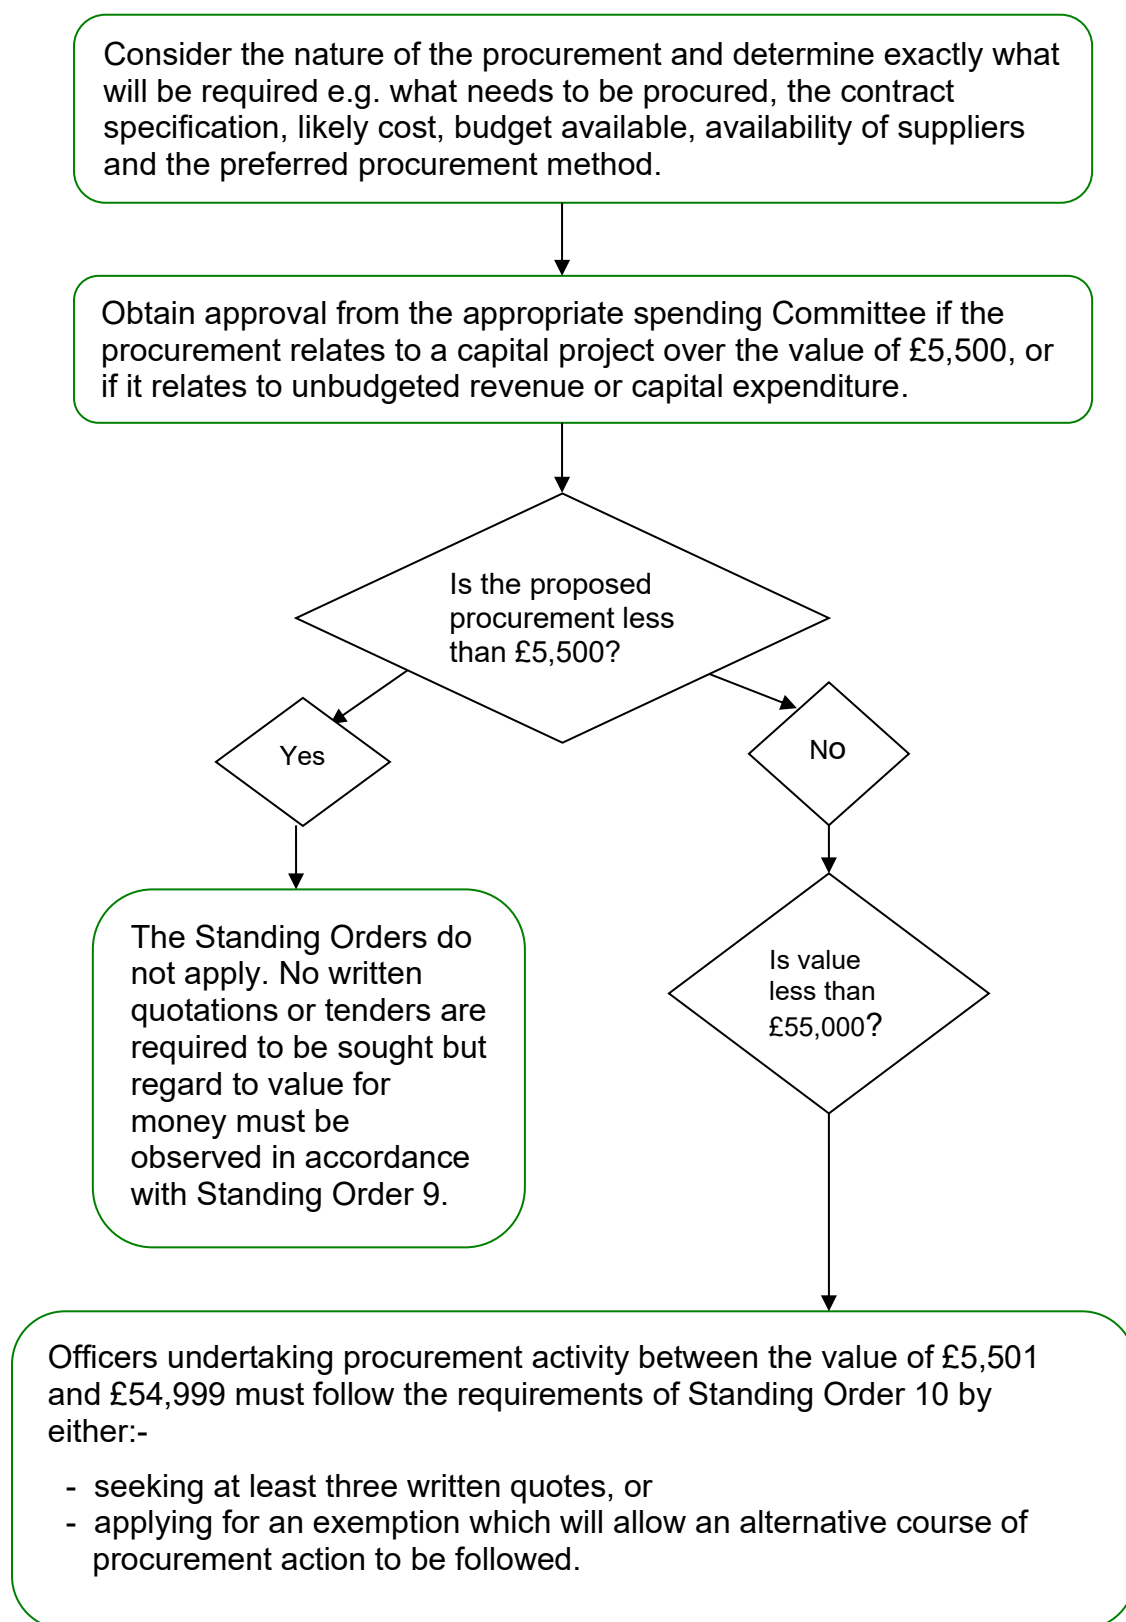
Consider the nature of the procurement and determine exactly what will be required e.g. what needs to be procured, the contract specification, likely cost, budget available, availability of suppliers and the preferred procurement method.

Obtain approval from the appropriate spending Committee if the procurement relates to a capital project over the value of £5,500, or if it relates to unbudgeted revenue or capital expenditure.

Is the proposed procurement less than £5,500?

Yes

No

The Standing Orders do not apply. No written quotations or tenders are required to be sought but regard to value for money must be observed in accordance with Standing Order 9.

Is value less than £55,000?

Officers undertaking procurement activity between the value of £5,501 and £54,999 must follow the requirements of Standing Order 10 by either:-

- seeking at least three written quotes, or
- applying for an exemption which will allow an alternative course of procurement action to be followed.